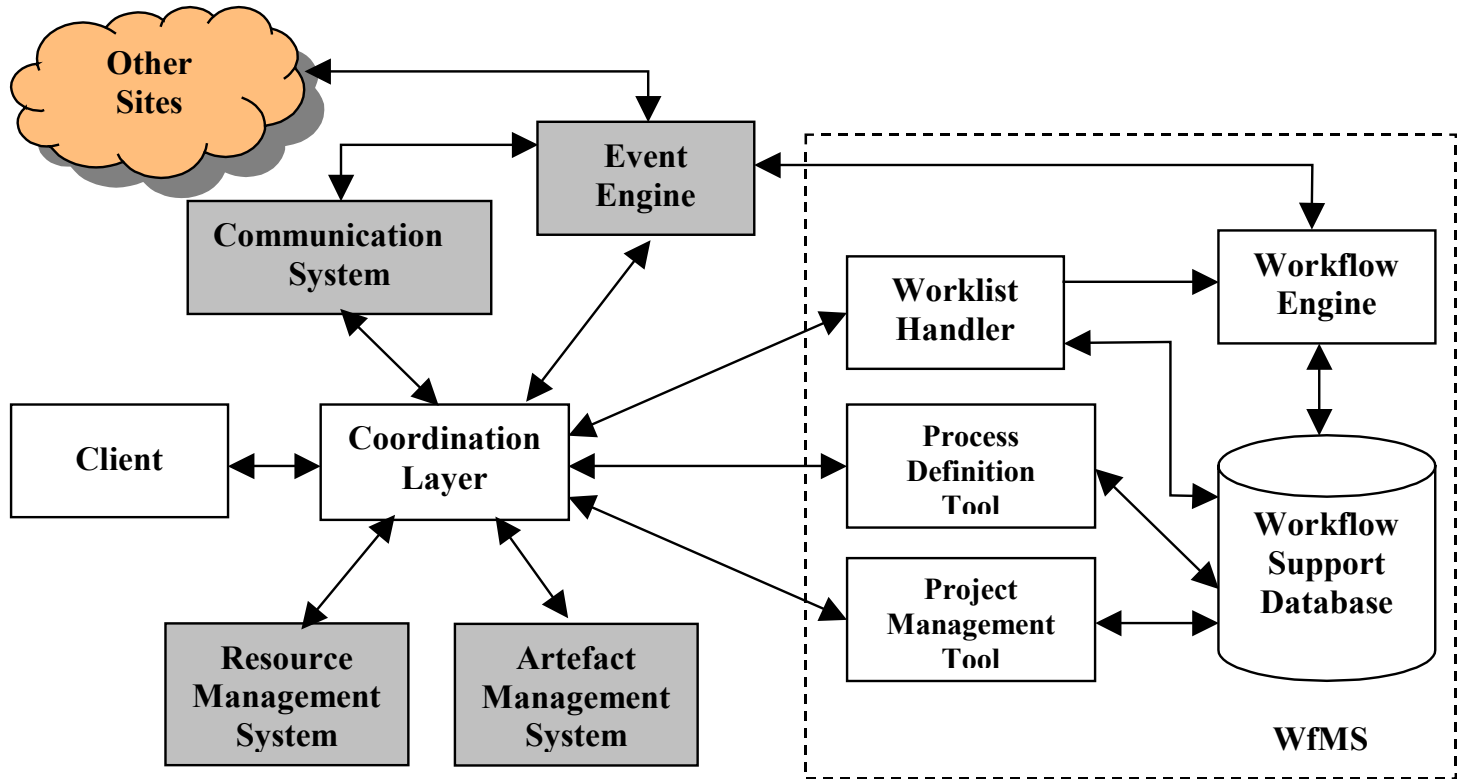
Other Sites

Event Engine

Communication System

Workflow Engine

Worklist Handler

Client

Coordination Layer

Process Definition Tool

Workflow Support Database

Project Management Tool

Resource Management System

Artefact Management System

WfMS